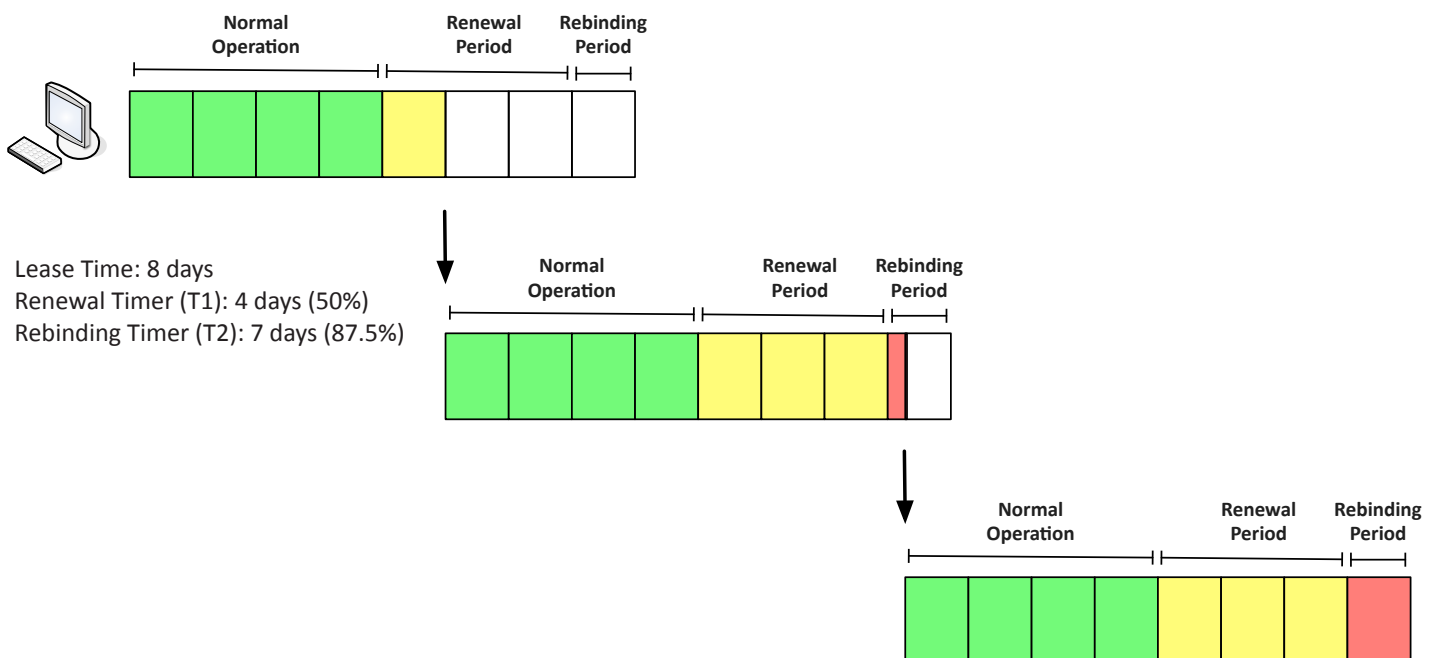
Normal Operation

Renewal Period

Rebinding Period

Lease Time: 8 days
Renewal Timer (T1): 4 days (50%)
Rebinding Timer (T2): 7 days (87.5%)

Normal Operation

Renewal Period

Rebinding Period

Normal Operation

Renewal Period

Rebinding Period